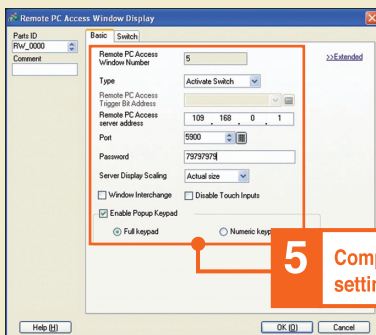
Remote PC Access Window Display

Parts ID
RW_0000
Comment

Basic Switch

Remote PC Access Window Number 5

Type Activate Switch

Remote PC Access Trigger Bit Address

Remote PC Access server address 109 . 168 . 0 . 1

Port 5900

Password 79797979

Server Display Scaling Actual size

Window Interchange
Disable Touch Inputs

Enable Popup Keypad

Full keypad
Numeric keyp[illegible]

>>Extended

5 Comp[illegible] settin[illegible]

Help (H)
OK (O)
Cancel